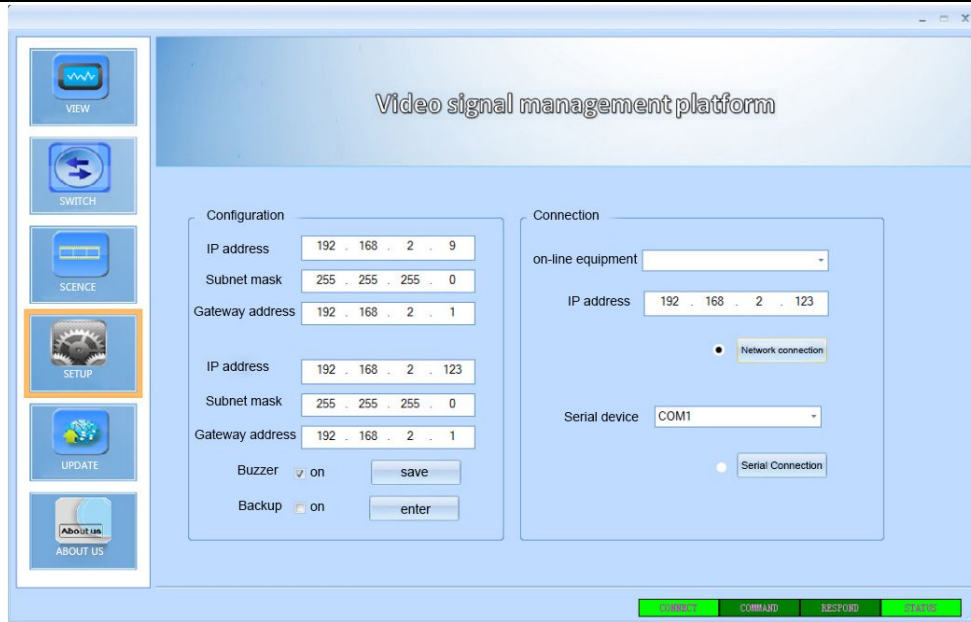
VIEW

SWITCH

SCENCE

SETUP

UPDATE

About us
ABOUT US

Video signal management platform

Configuration

IP address 192 . 168 . 2 . 9
Subnet mask 255 . 255 . 255 . 0
Gateway address 192 . 168 . 2 . 1

IP address 192 . 168 . 2 . 123
Subnet mask 255 . 255 . 255 . 0
Gateway address 192 . 168 . 2 . 1

Buzzer on save
Backup on enter

Connection

on-line equipment

IP address 192 . 168 . 2 . 123

Network connection

Serial device COM1

Serial Connection

CONNECT COMMAND RESPOND STATUS